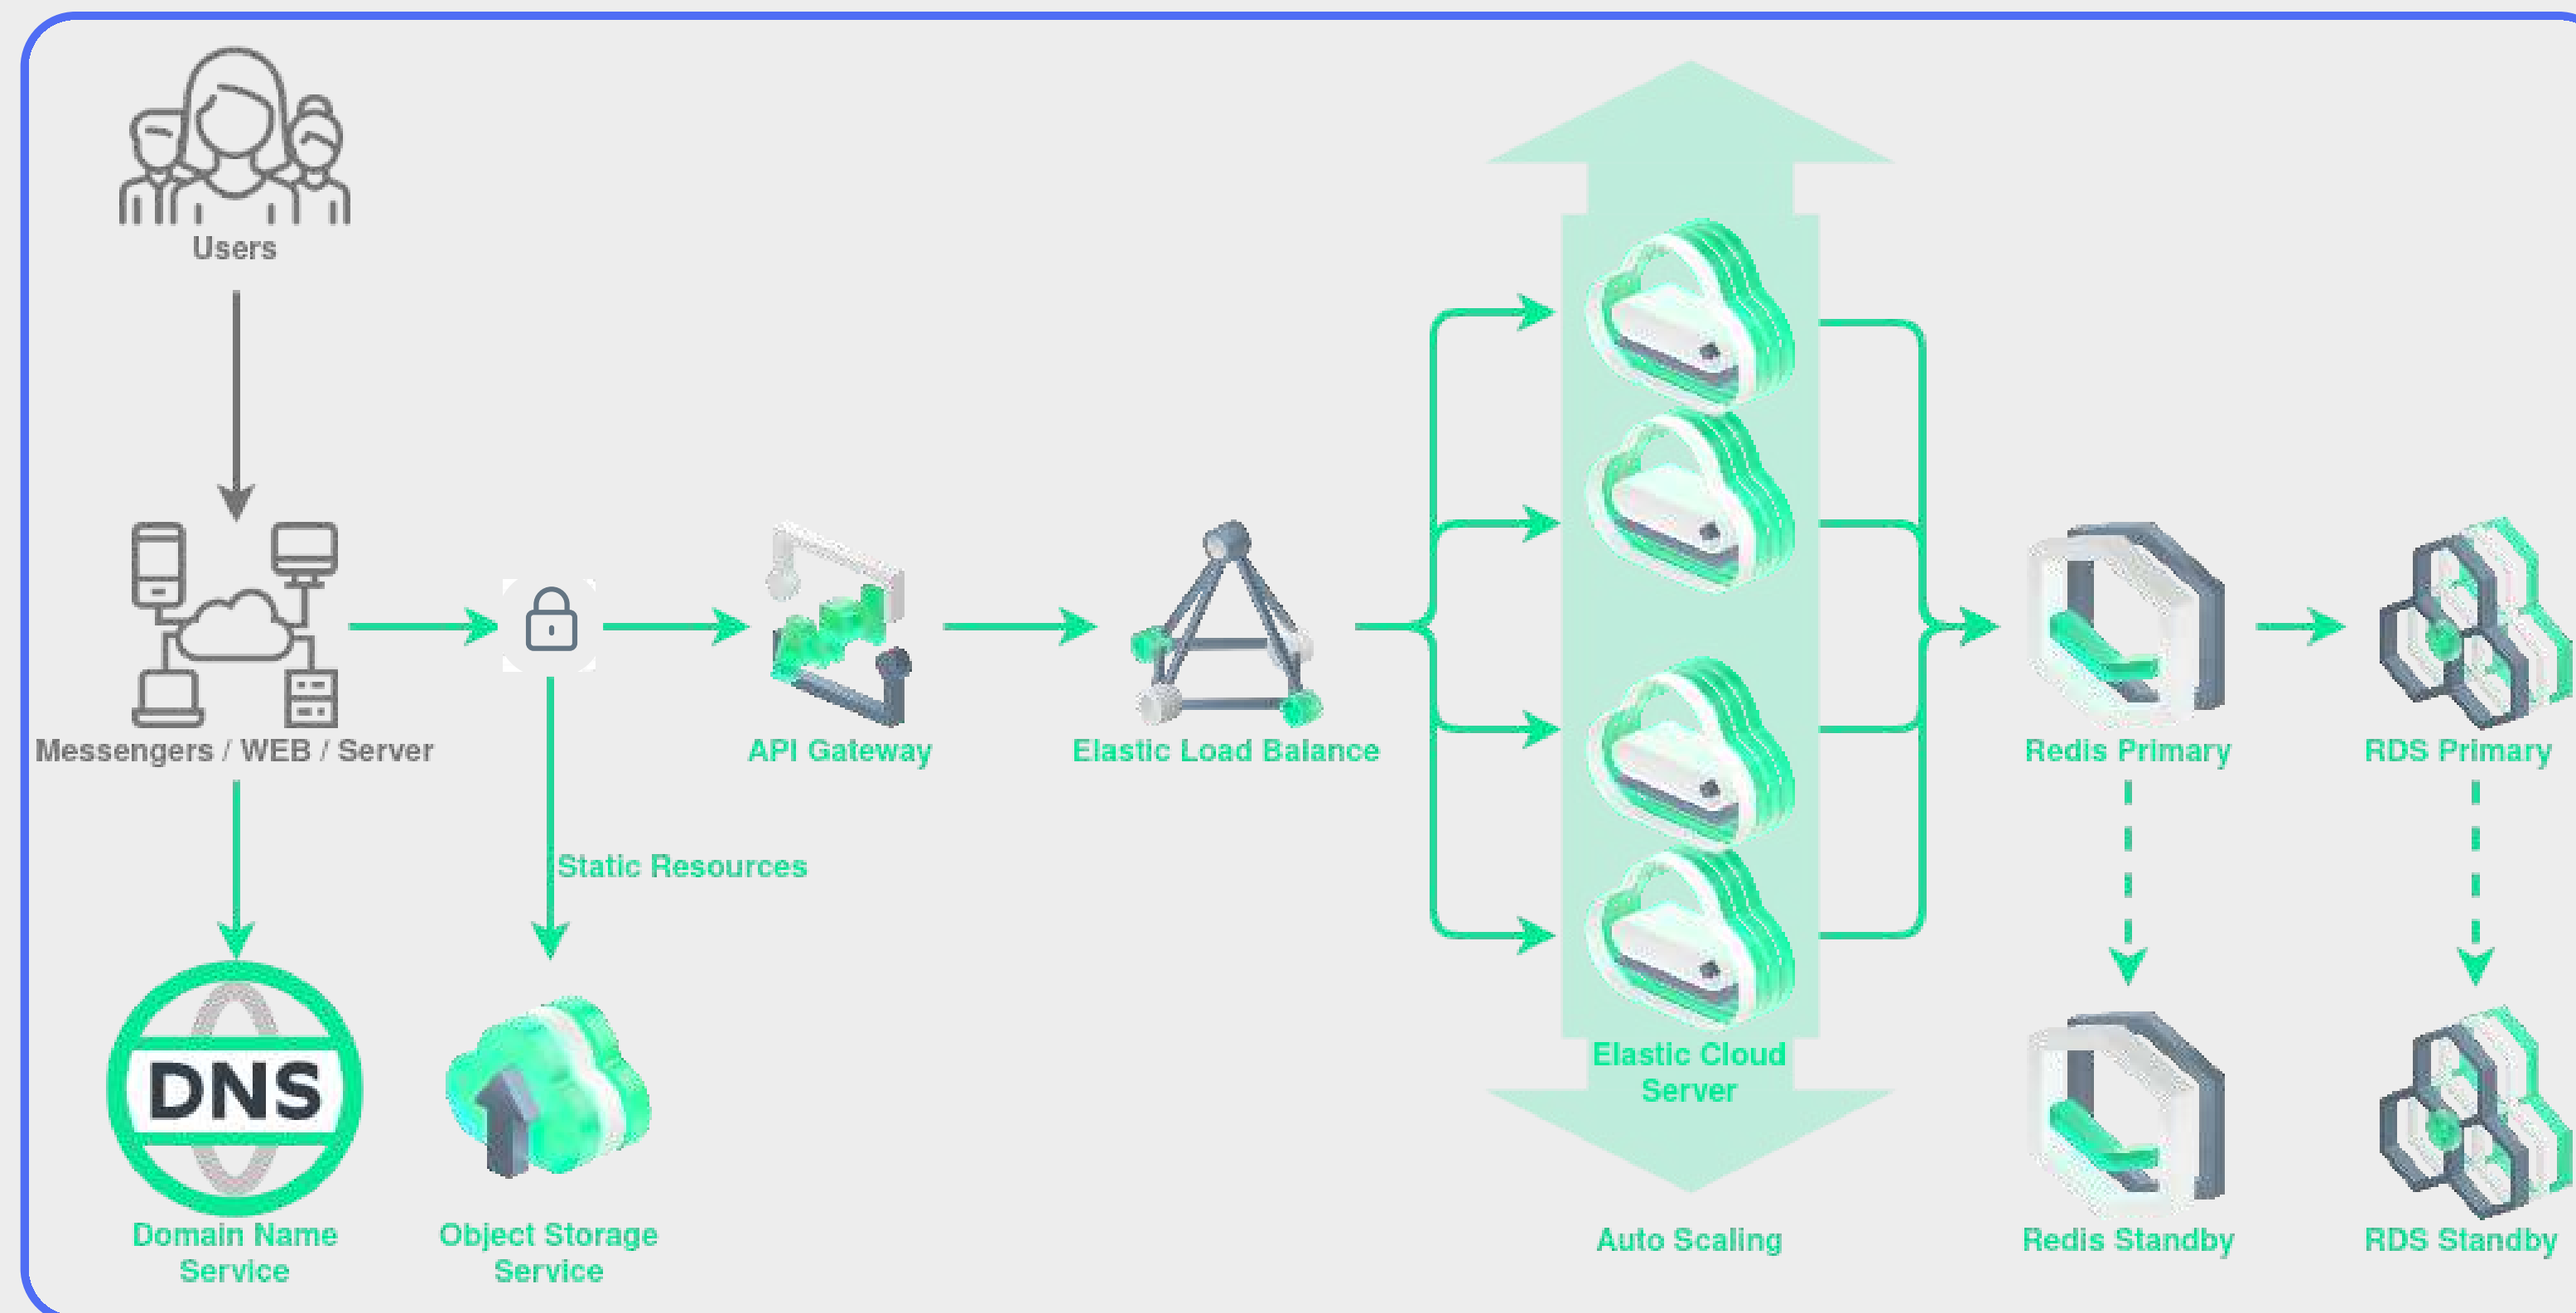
Users

Messengers / WEB / Server

API Gateway

Elastic Load Balance

Redis Primary

RDS Primary

Static Resources

DNS

Domain Name Service

Object Storage Service

Elastic Cloud Server

Auto Scaling

Redis Standby

RDS Standby